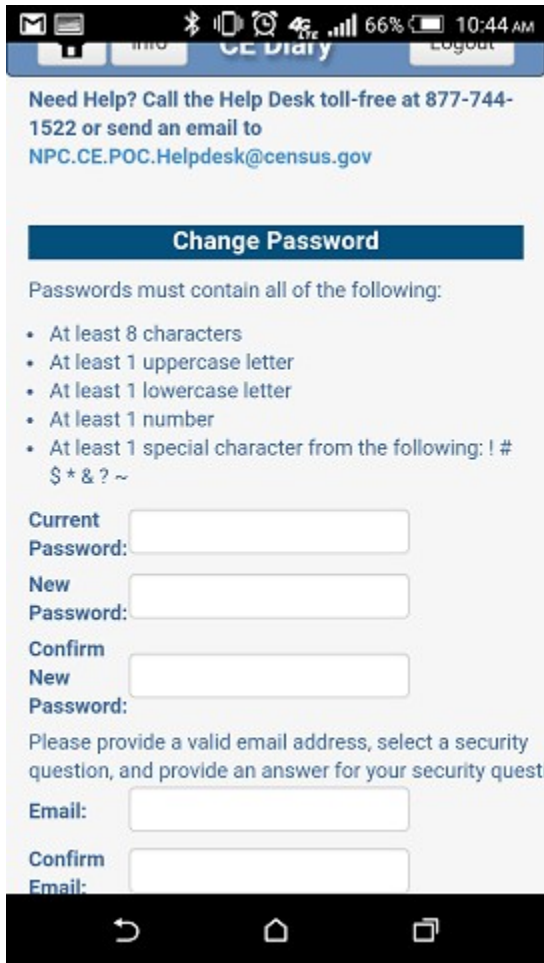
66% 10:44 AM

Info CE Diary Logout

Need Help? Call the Help Desk toll-free at 877-744-1522 or send an email to NPC.CE.POC.Helpdesk@census.gov

Change Password

Passwords must contain all of the following:

- At least 8 characters
- At least 1 uppercase letter
- At least 1 lowercase letter
- At least 1 number
- At least 1 special character from the following: ! # $ * & ? ~

Current Password:

New Password:

Confirm New Password:

Please provide a valid email address, select a security question, and provide an answer for your security quest

Email:

Confirm Email: